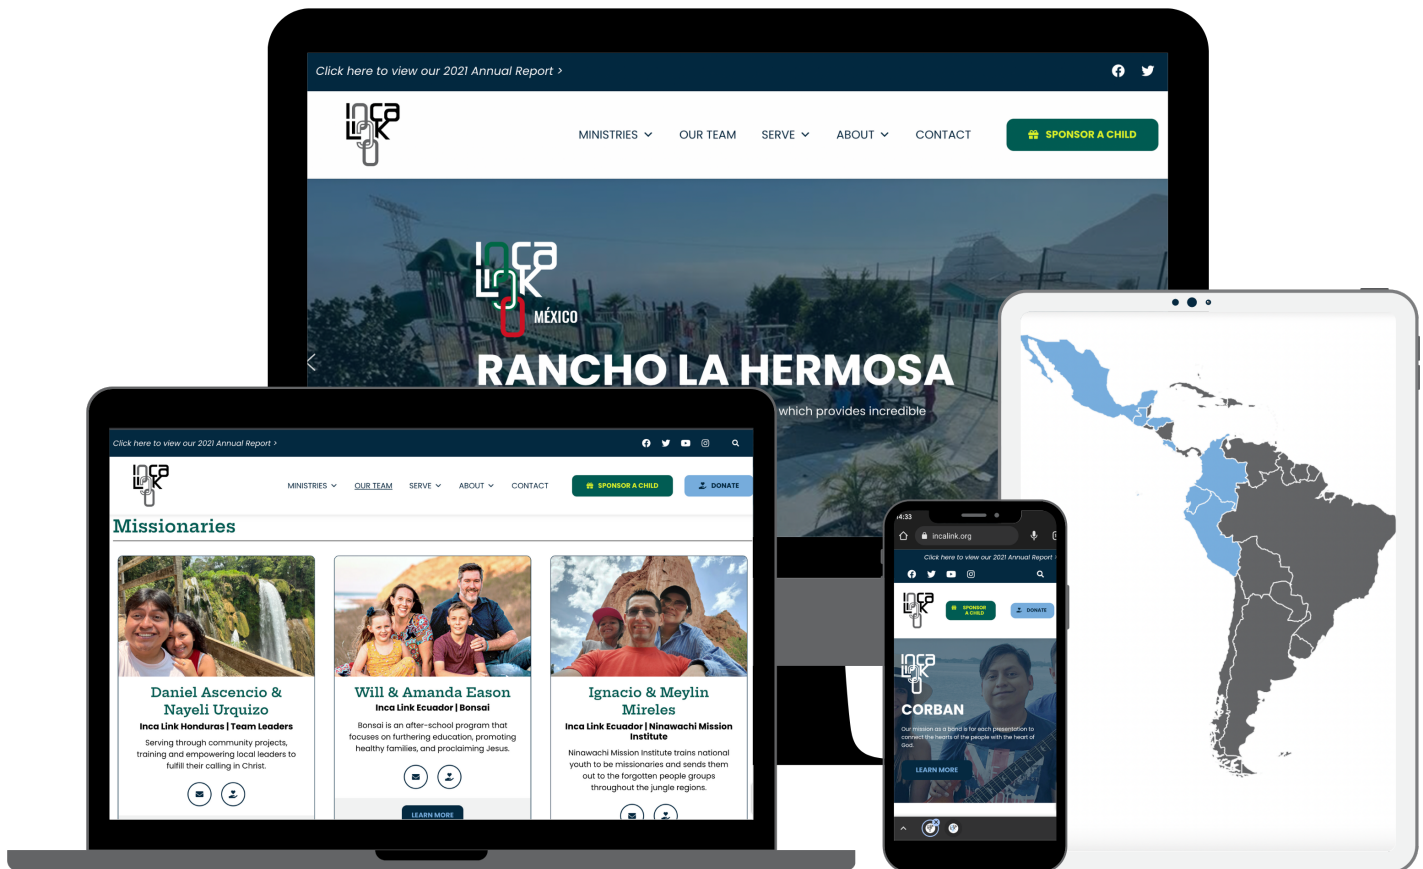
Click here to view our 2021 Annual Report >

INCA LINK

MINISTRIES OUR TEAM SERVE ABOUT CONTACT SPONSOR A CHILD

INCA LINK MÉXICO

RANCHO LA HERMOSA

which provides incredible

Click here to view our 2021 Annual Report >

MINISTRIES OUR TEAM SERVE ABOUT CONTACT SPONSOR A CHILD DONATE

Missionaries

Daniel Ascencio & Nayeli Urquizo
Inca Link Honduras | Team Leaders
Serving through community projects, training and empowering local leaders to fulfill their calling in Christ.

Will & Amanda Eason
Inca Link Ecuador | Bonsai
Bonsai is an after-school program that focuses on furthering education, promoting healthy families, and proclaiming Jesus.

LEARN MORE

Ignacio & Meylin Mireles
Inca Link Ecuador | Ninawachi Mission Institute
Ninawachi Mission Institute trains national youth to be missionaries and sends them out to the forgotten people groups throughout the jungle regions.

4:33
incalink.org
Click here to view our 2021 Annual Report >
SPONSOR A CHILD DONATE
CORBAN
Our mission as a band is for each presentation to connect the hearts of the people with the heart of God.
LEARN MORE